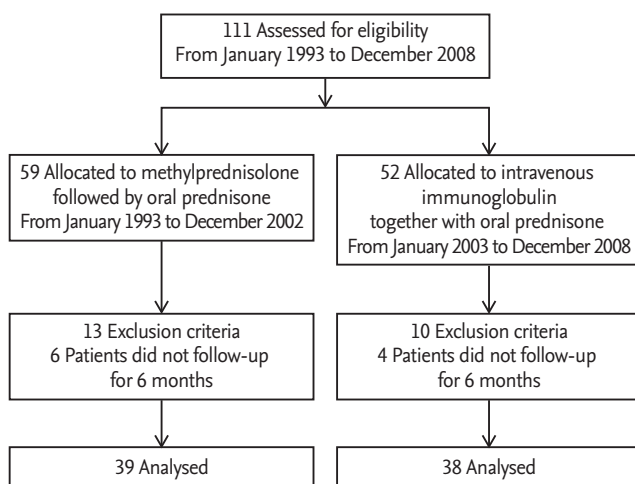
111 Assessed for eligibility
From January 1993 to December 2008

59 Allocated to methylprednisolone followed by oral prednisone
From January 1993 to December 2002

52 Allocated to intravenous immunoglobulin together with oral prednisone
From January 2003 to December 2008

13 Exclusion criteria
6 Patients did not follow-up for 6 months

10 Exclusion criteria
4 Patients did not follow-up for 6 months

39 Analysed

38 Analysed